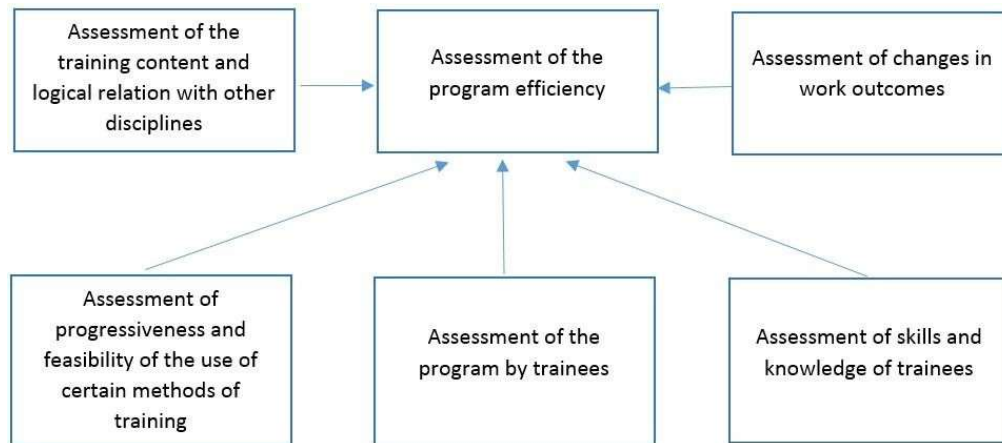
Assessment of the training content and logical relation with other disciplines

Assessment of the program efficiency

Assessment of changes in work outcomes

Assessment of progressiveness and feasibility of the use of certain methods of training

Assessment of the program by trainees

Assessment of skills and knowledge of trainees